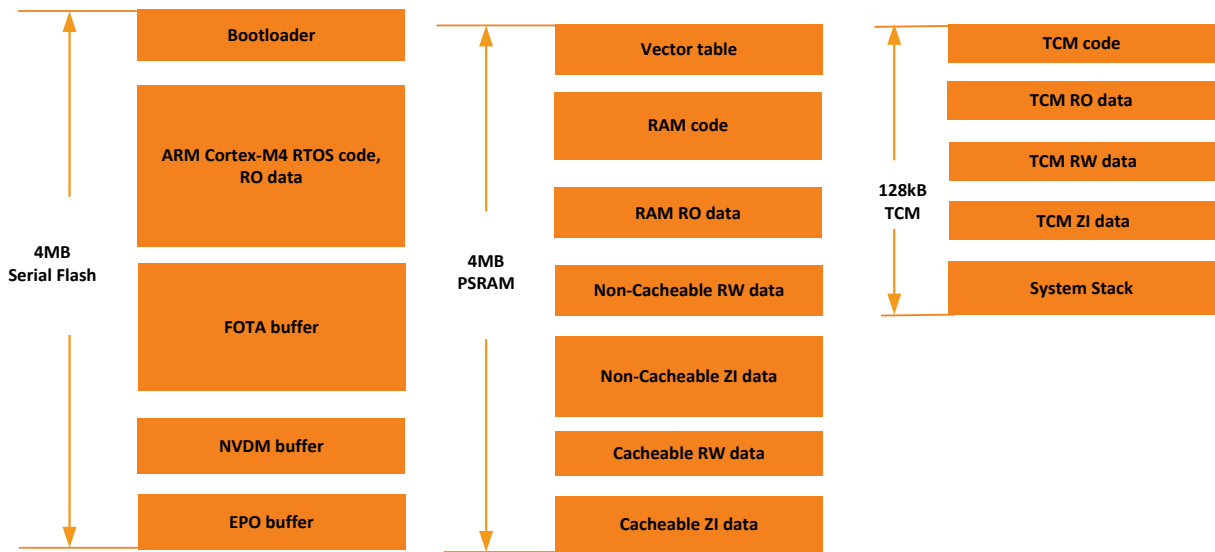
4MB
Serial Flash

Bootloader

ARM Cortex-M4 RTOS code, RO data

FOTA buffer

NVDM buffer

EPO buffer

4MB
PSRAM

Vector table

RAM code

RAM RO data

Non-Cacheable RW data

Non-Cacheable ZI data

Cacheable RW data

Cacheable ZI data

128kB
TCM

TCM code

TCM RO data

TCM RW data

TCM ZI data

System Stack